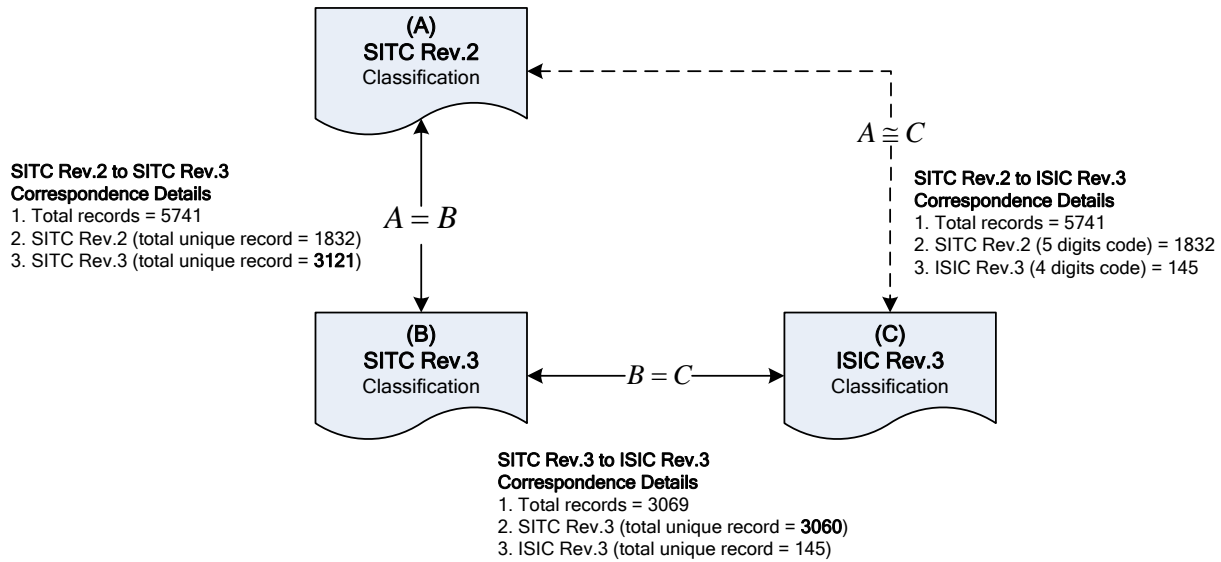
(A)
SITC Rev.2
Classification

$A \cong C$

SITC Rev.2 to SITC Rev.3
Correspondence Details
1. Total records = 5741
2. SITC Rev.2 (total unique record = 1832)
3. SITC Rev.3 (total unique record = 3121)

$A = B$

SITC Rev.2 to ISIC Rev.3
Correspondence Details
1. Total records = 5741
2. SITC Rev.2 (5 digits code) = 1832
3. ISIC Rev.3 (4 digits code) = 145

(B)
SITC Rev.3
Classification

$B = C$

(C)
ISIC Rev.3
Classification

SITC Rev.3 to ISIC Rev.3
Correspondence Details
1. Total records = 3069
2. SITC Rev.3 (total unique record = 3060)
3. ISIC Rev.3 (total unique record = 145)